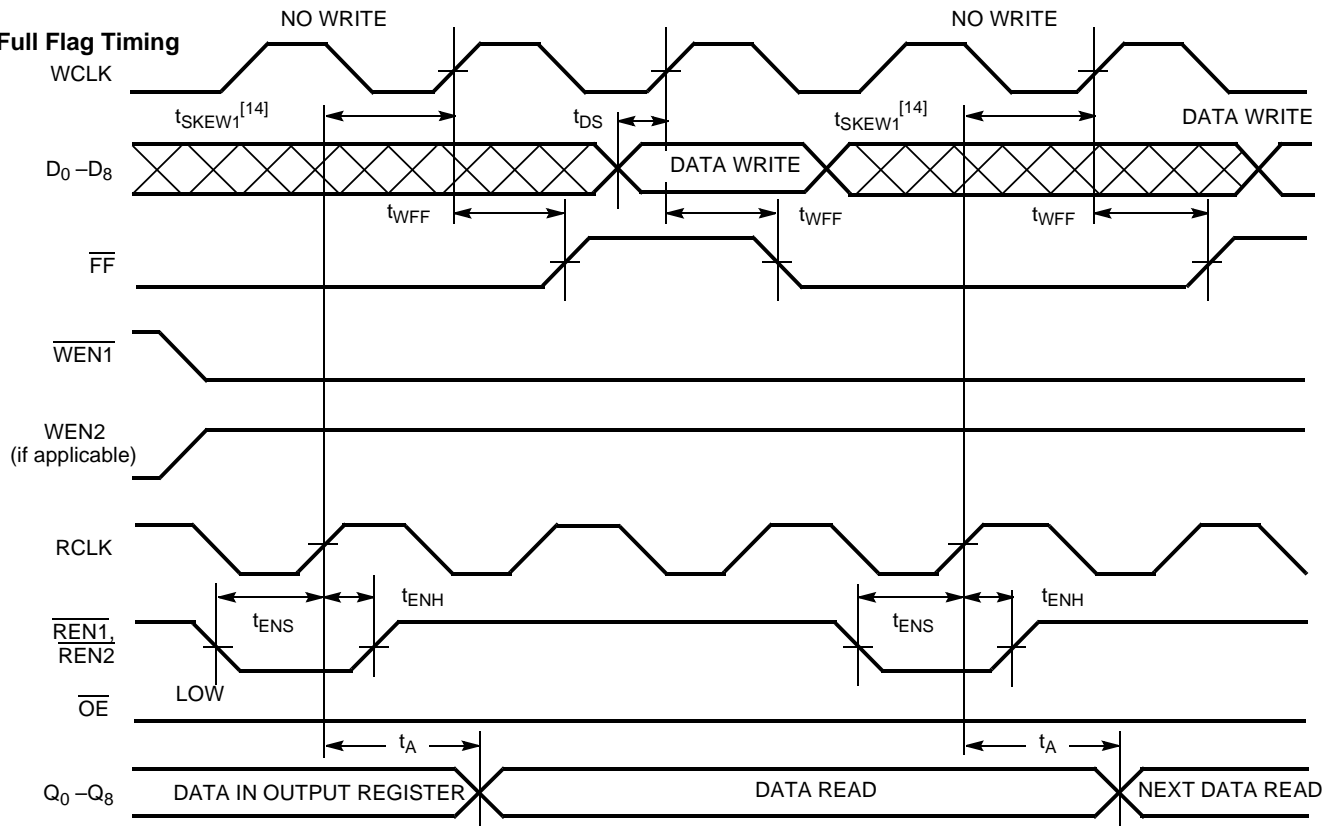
Full Flag Timing

NO WRITE

NO WRITE

WCLK

$t_{SKEW1}^{[14]}$

$t_{DS}$

$t_{SKEW1}^{[14]}$

DATA WRITE

$D_0 - D_8$

DATA WRITE

$t_{WFF}$

$t_{WFF}$

$t_{WFF}$

$\overline{FF}$

$\overline{WEN1}$

WEN2 (if applicable)

RCLK

$t_{ENH}$

$t_{ENH}$

$t_{ENS}$

$t_{ENS}$

$\overline{REN1}$, $\overline{REN2}$

LOW

$\overline{OE}$

$t_A$

$t_A$

$Q_0 - Q_8$

DATA IN OUTPUT REGISTER

DATA READ

NEXT DATA READ